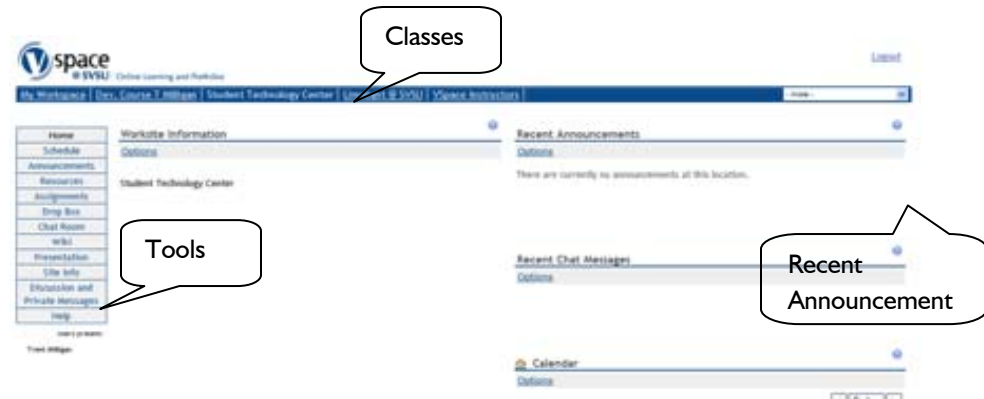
Vspace @SVSU Online Learning and Portfolios

Classes

Logout

My Workspace | Dev. Course T Milligan | Student Technology Center | L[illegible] @ SVSU | VSpace Instructors | -more-

Home
Schedule
Announcements
Resources
Assignments
Drop Box
Chat Room
Wiki
Presentation
Site Info
Discussion and Private Messages
Help

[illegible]

Travis Milligan

Tools

Worksite Information
Options

Student Technology Center

Recent Announcements
Options

There are currently no announcements at this location.

Recent Chat Messages
Options

Recent Announcement

Calendar
Options